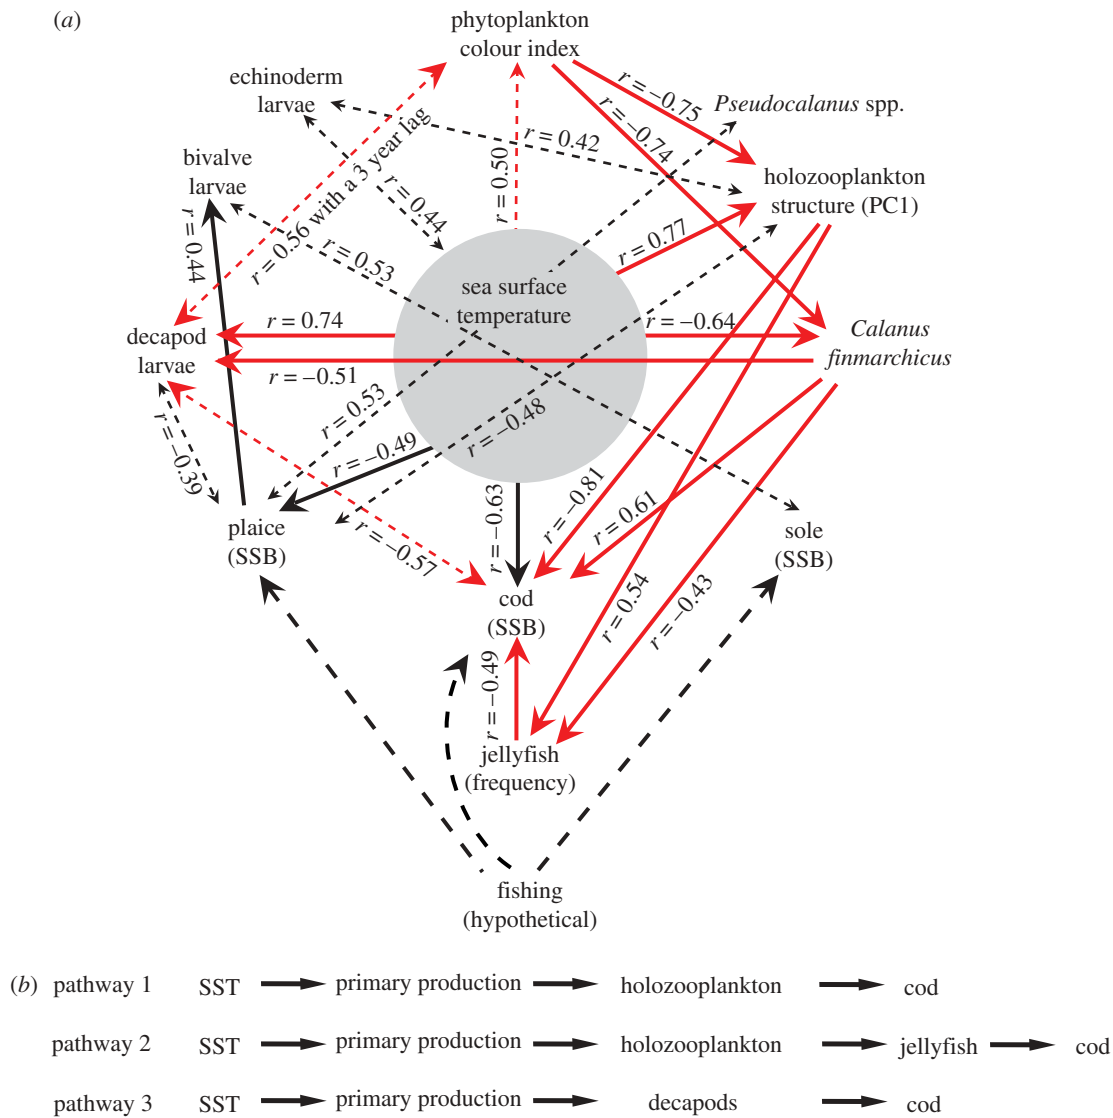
(a)

phytoplankton colour index

echinoderm larvae

Pseudocalanus spp.

bivalve larvae

holozooplankton structure (PC1)

$r = -0.75$

$r = -0.74$

$r = 0.42$

$r = 0.50$

$r = 0.56$ with a 3 year lag

$r = 0.44$

$r = 0.44$

$r = 0.53$

$r = 0.77$

sea surface temperature

decapod larvae

$r = 0.74$

$r = -0.64$

Calanus finmarchicus

$r = -0.51$

$r = 0.53$

$r = -0.48$

$r = -0.39$

$r = -0.49$

$r = -0.63$

$r = -0.81$

$r = 0.61$

plaice (SSB)

$r = -0.57$

sole (SSB)

cod (SSB)

$r = 0.54$

$r = -0.43$

$r = -0.49$

jellyfish (frequency)

fishing (hypothetical)

(b) pathway 1 SST primary production holozooplankton cod

pathway 2 SST primary production holozooplankton jellyfish cod

pathway 3 SST primary production decapods cod